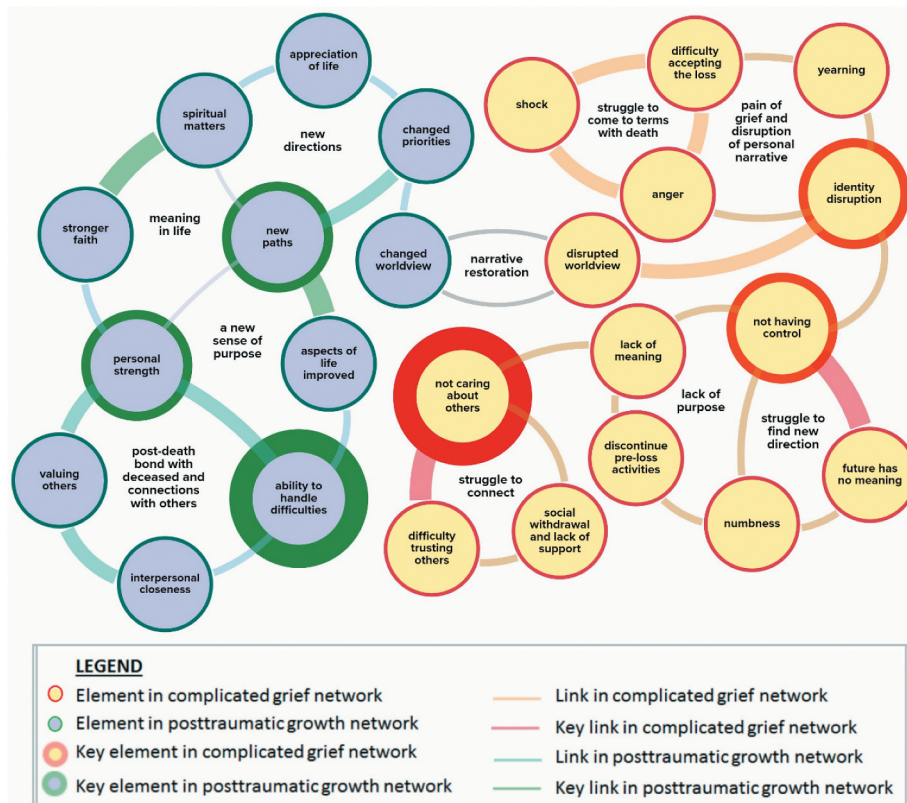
appreciation of life

spiritual matters

new directions

changed priorities

stronger faith

meaning in life

new paths

changed worldview

narrative restoration

personal strength

a new sense of purpose

aspects of life improved

valuing others

post-death bond with deceased and connections with others

ability to handle difficulties

interpersonal closeness

shock

difficulty accepting the loss

yearning

struggle to come to terms with death

pain of grief and disruption of personal narrative

anger

identity disruption

disrupted worldview

not having control

lack of meaning

not caring about others

lack of purpose

struggle to find new direction

discontinue pre-loss activities

future has no meaning

struggle to connect

social withdrawal and lack of support

difficulty trusting others

numbness

LEGEND
Element in complicated grief network
Element in posttraumatic growth network
Key element in complicated grief network
Key element in posttraumatic growth network
Link in complicated grief network
Key link in complicated grief network
Link in posttraumatic growth network
Key link in posttraumatic growth network